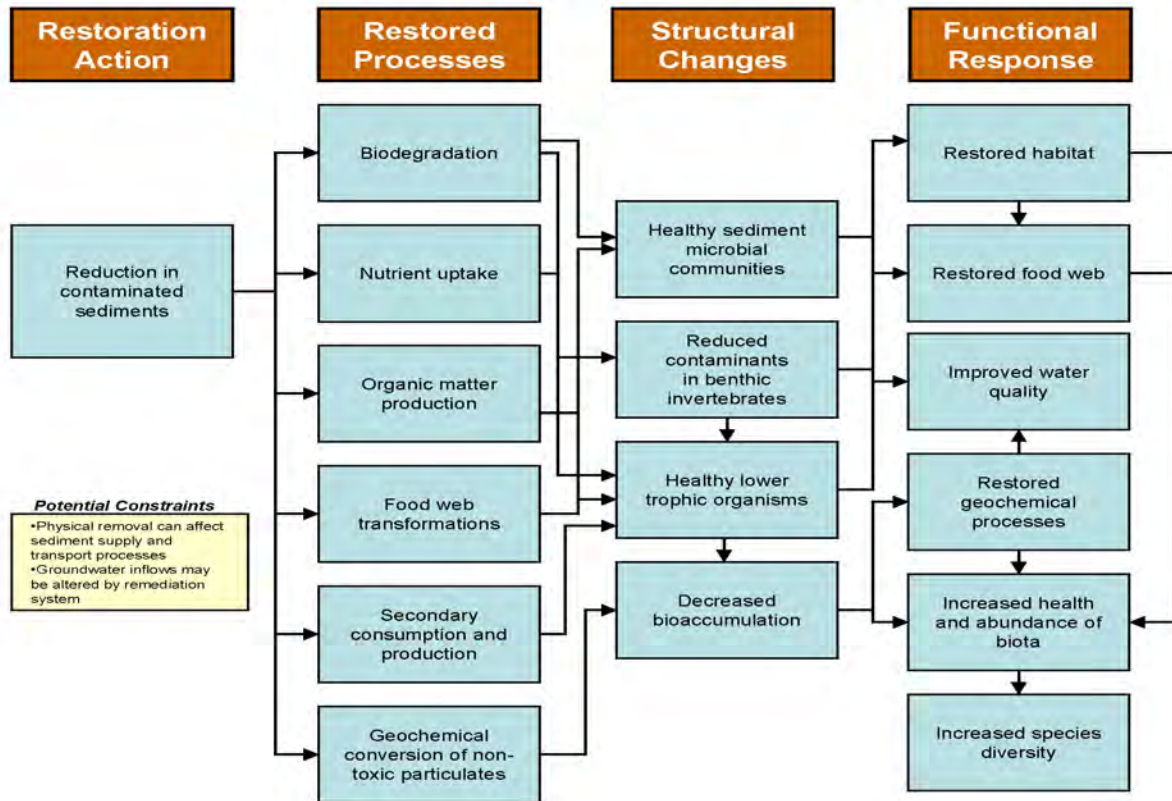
Restoration Action

Restored Processes

Structural Changes

Functional Response

Reduction in contaminated sediments

Biodegradation

Nutrient uptake

Organic matter production

Food web transformations

Secondary consumption and production

Geochemical conversion of non-toxic particulates

Healthy sediment microbial communities

Reduced contaminants in benthic invertebrates

Healthy lower trophic organisms

Decreased bioaccumulation

Restored habitat

Restored food web

Improved water quality

Restored geochemical processes

Increased health and abundance of biota

Increased species diversity

Potential Constraints
•Physical removal can affect sediment supply and transport processes
•Groundwater inflows may be altered by remediation system